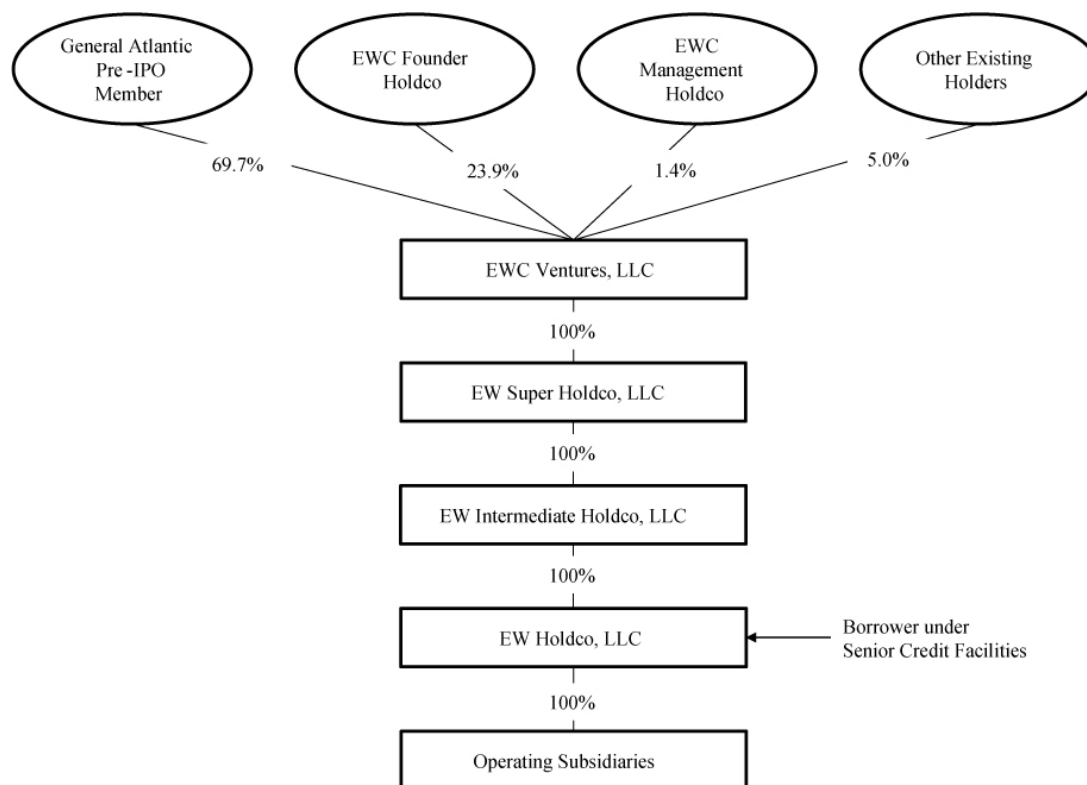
General Atlantic Pre -IPO Member

EWC Founder Holdco

EWC Management Holdco

Other Existing Holders

69.7%

23.9%

1.4%

5.0%

EWC Ventures, LLC

100%

EW Super Holdco, LLC

100%

EW Intermediate Holdco, LLC

100%

EW Holdco, LLC

Borrower under Senior Credit Facilities

100%

Operating Subsidiaries